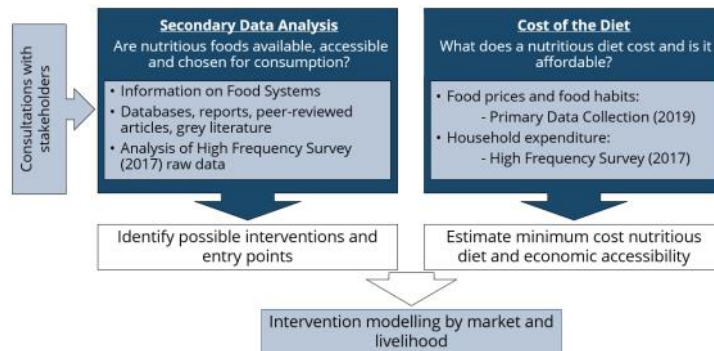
Consultations with stakeholders

Secondary Data Analysis

Are nutritious foods available, accessible and chosen for consumption?

- Information on Food Systems
- Databases, reports, peer-reviewed articles, grey literature
- Analysis of High Frequency Survey (2017) raw data

Cost of the Diet

What does a nutritious diet cost and is it affordable?

- Food prices and food habits:
  - Primary Data Collection (2019)
- Household expenditure:
  - High Frequency Survey (2017)

Identify possible interventions and entry points

Estimate minimum cost nutritious diet and economic accessibility

Intervention modelling by market and livelihood